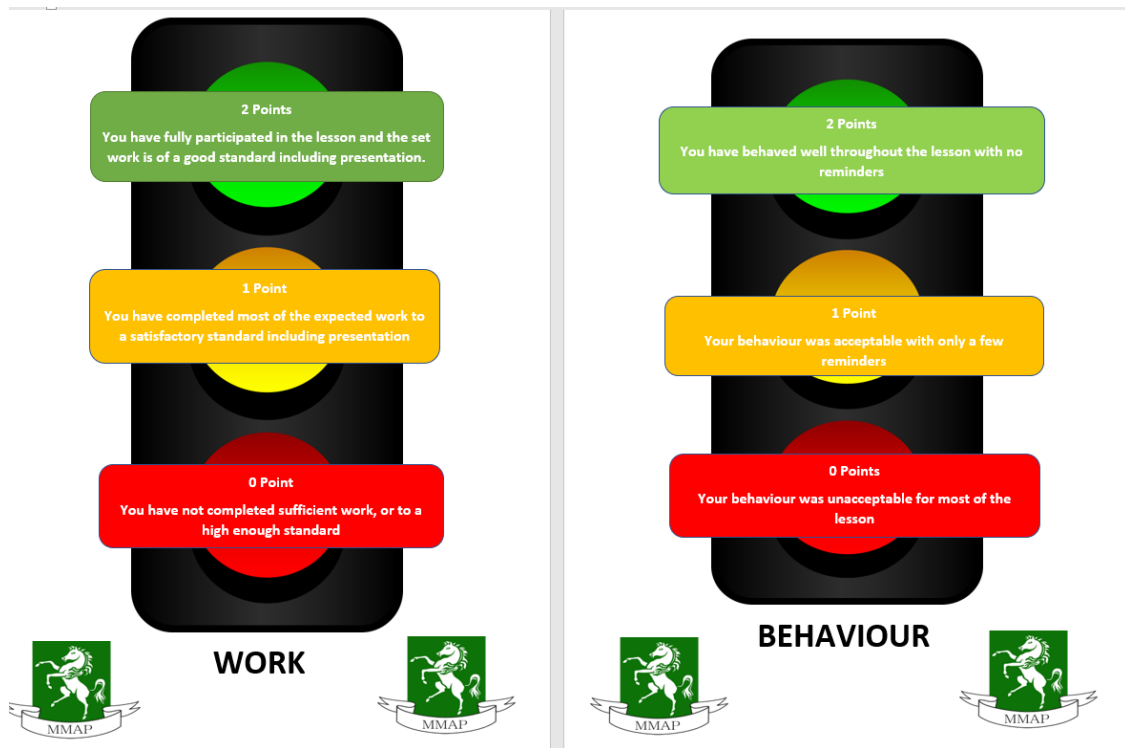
2 Points

You have fully participated in the lesson and the set work is of a good standard including presentation.

1 Point

You have completed most of the expected work to a satisfactory standard including presentation

0 Point

You have not completed sufficient work, or to a high enough standard

MMAP

WORK

MMAP

2 Points

You have behaved well throughout the lesson with no reminders

1 Point

Your behaviour was acceptable with only a few reminders

0 Points

Your behaviour was unacceptable for most of the lesson

MMAP

BEHAVIOUR

MMAP